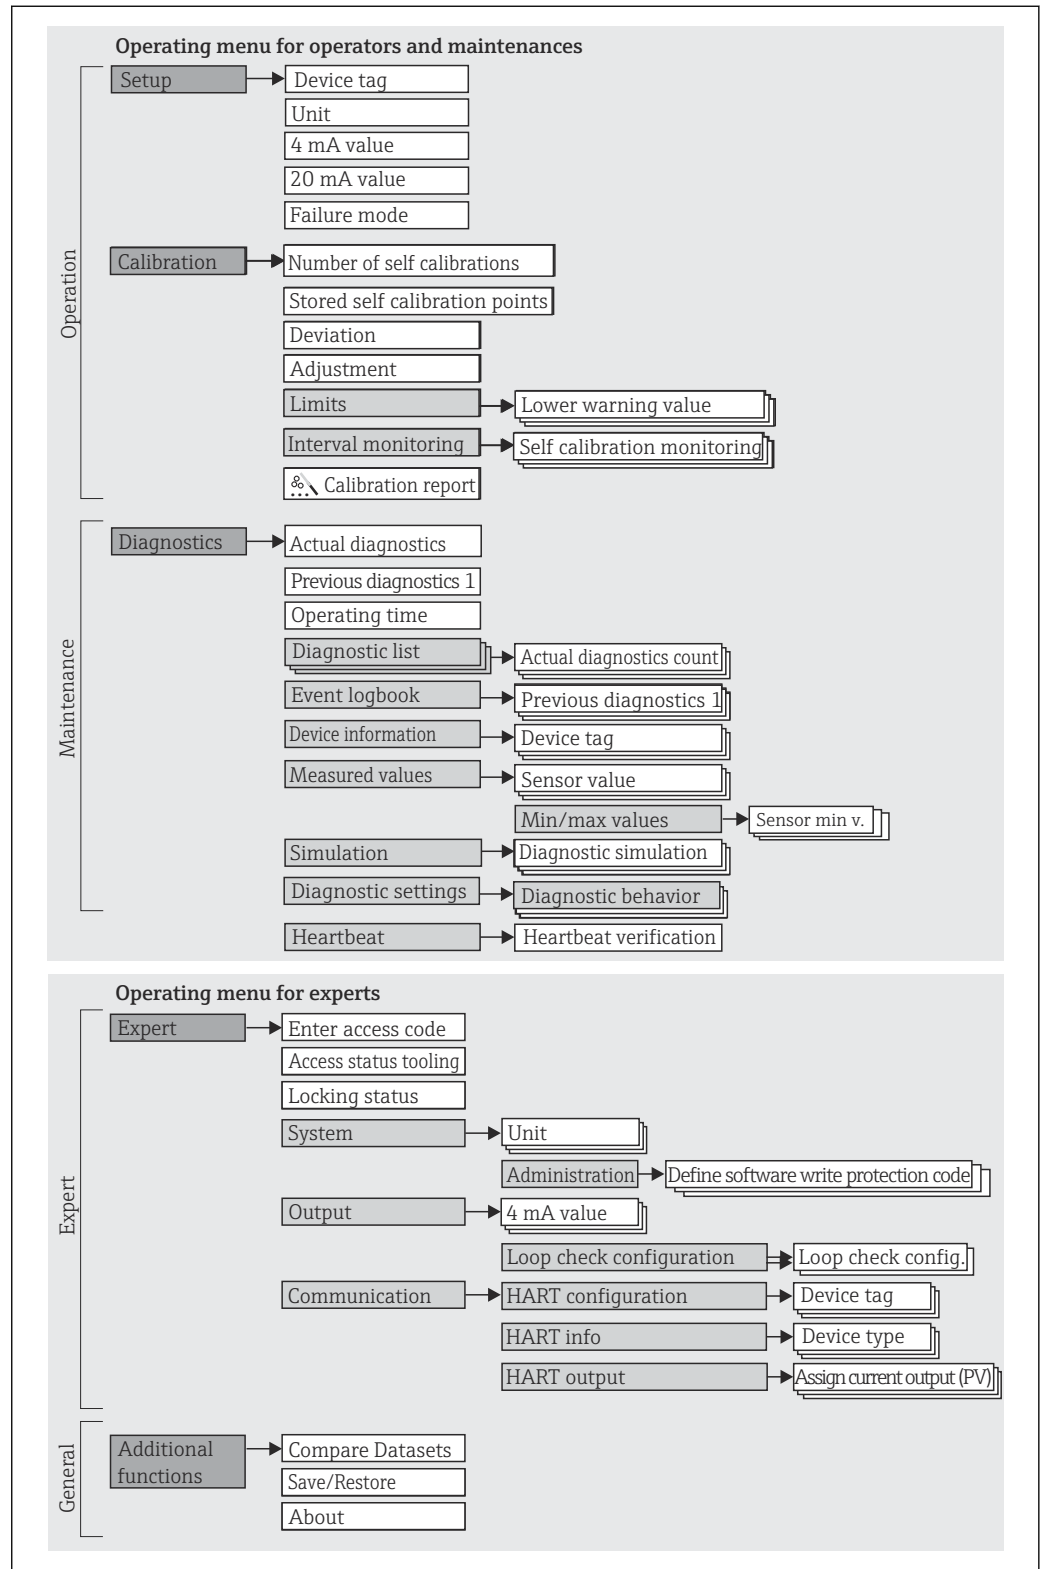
Operating menu for operators and maintenances

Operation

Setup
Device tag
Unit
4 mA value
20 mA value
Failure mode

Calibration
Number of self calibrations
Stored self calibration points
Deviation
Adjustment
Limits
Lower warning value
Interval monitoring
Self calibration monitoring
Calibration report

Maintenance

Diagnostics
Actual diagnostics
Previous diagnostics 1
Operating time
Diagnostic list
Actual diagnostics count
Event logbook
Previous diagnostics 1
Device information
Device tag
Measured values
Sensor value
Min/max values
Sensor min v.
Simulation
Diagnostic simulation
Diagnostic settings
Diagnostic behavior
Heartbeat
Heartbeat verification

Operating menu for experts

Expert

Expert
Enter access code
Access status tooling
Locking status
System
Unit
Administration
Define software write protection code
Output
4 mA value
Loop check configuration
Loop check config.
Communication
HART configuration
Device tag
HART info
Device type
HART output
Assign current output (PV)

General

Additional functions
Compare Datasets
Save/Restore
About